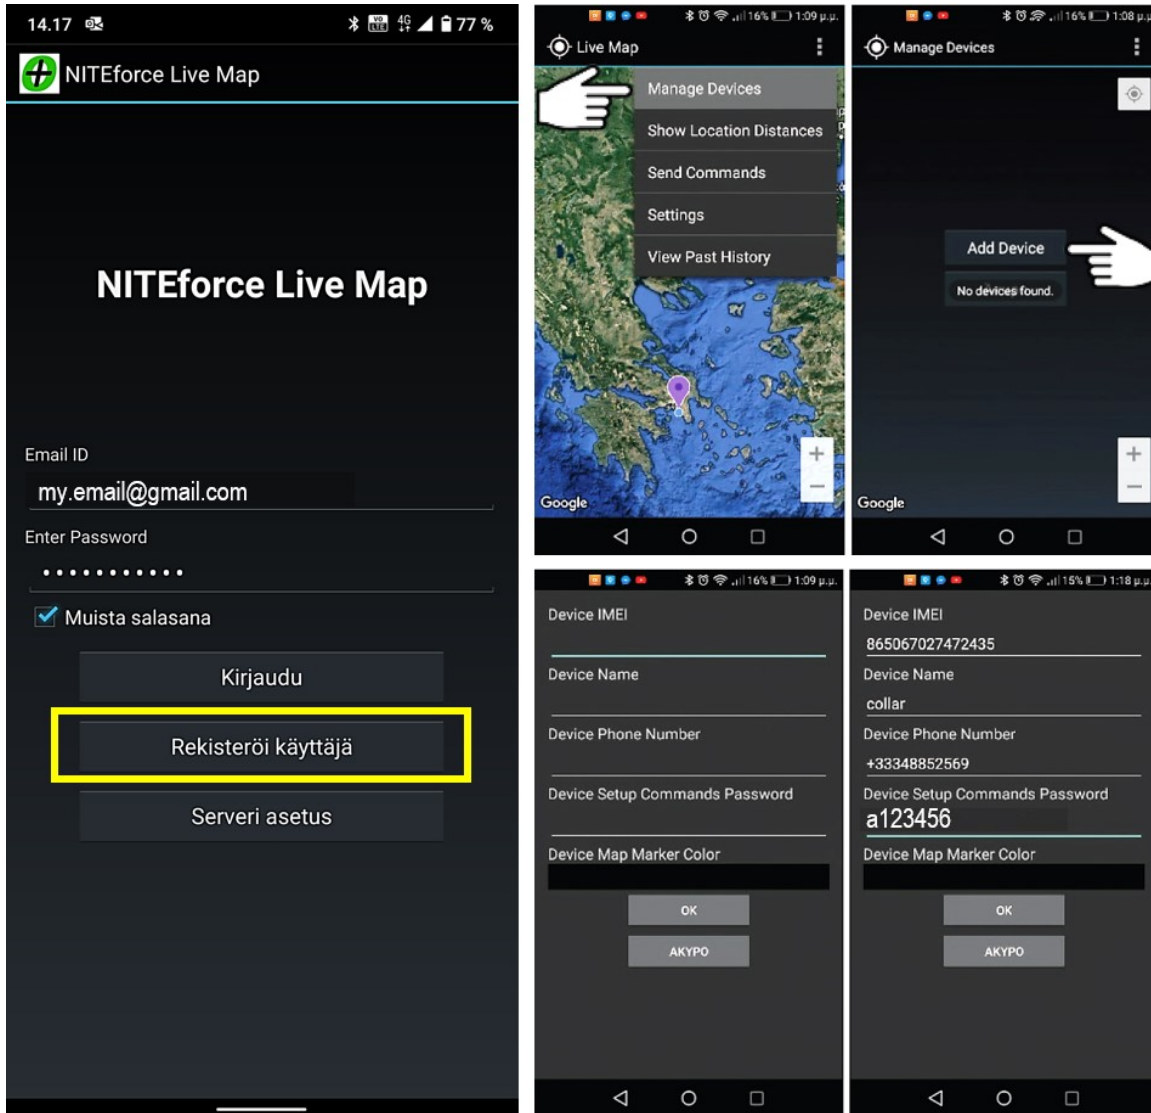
14.17 77 %

NITEforce Live Map

NITEforce Live Map

Email ID

my.email@gmail.com

Enter Password

•••••••••••

Muista salasana

Kirjaudu

Rekisteröi käyttäjä

Serveri asetus

16% 1:09 μ.μ.

Live Map

Manage Devices

Show Location Distances

Send Commands

Settings

View Past History

Google

16% 1:08 μ.μ.

Manage Devices

Add Device

No devices found.

Google

16% 1:09 μ.μ.

Device IMEI

Device Name

Device Phone Number

Device Setup Commands Password

Device Map Marker Color

OK

AKYPO

15% 1:18 μ.μ.

Device IMEI

865067027472435

Device Name

collar

Device Phone Number

+33348852569

Device Setup Commands Password

a123456

Device Map Marker Color

OK

AKYPO